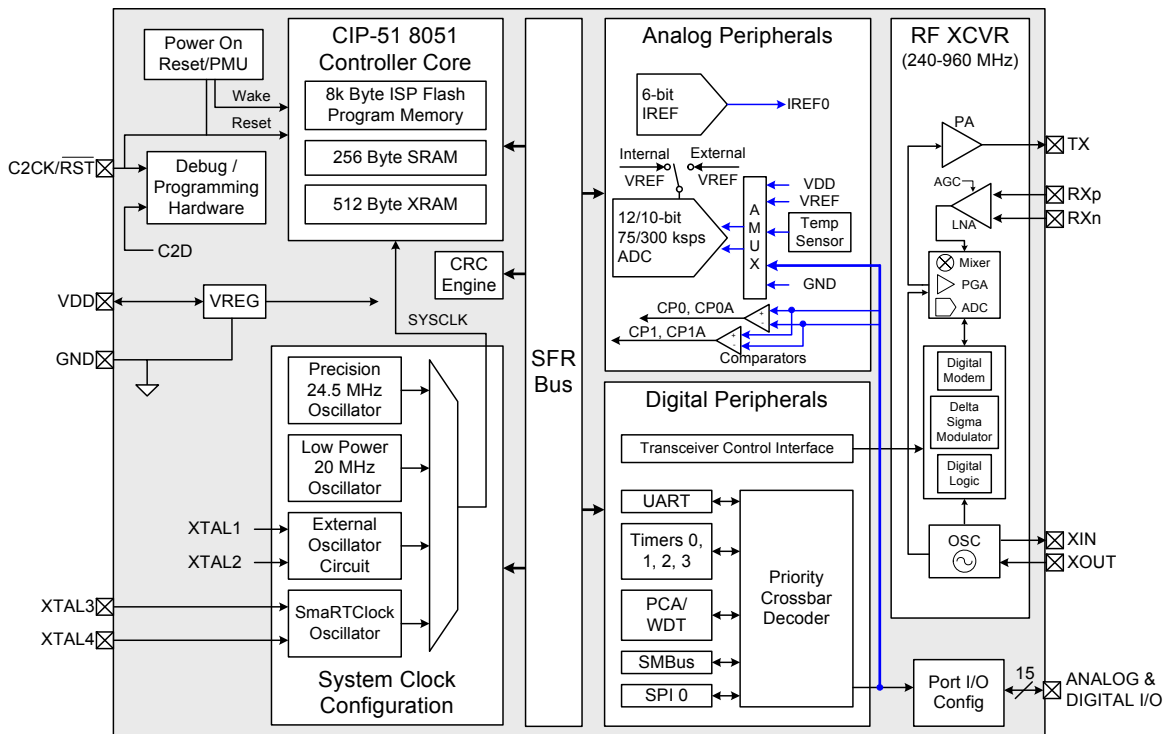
Power On Reset/PMU

Wake

Reset

C2CK/$\overline{RST}$

Debug / Programming Hardware

C2D

VDD

VREG

GND

CIP-51 8051 Controller Core

8k Byte ISP Flash Program Memory

256 Byte SRAM

512 Byte XRAM

CRC Engine

SYSCLK

Precision 24.5 MHz Oscillator

Low Power 20 MHz Oscillator

XTAL1

XTAL2

External Oscillator Circuit

XTAL3

XTAL4

SmaRTClock Oscillator

System Clock Configuration

SFR Bus

Analog Peripherals

6-bit IREF

IREF0

Internal VREF

External VREF

12/10-bit 75/300 ksps ADC

A M U X

VDD

VREF

Temp Sensor

GND

CP0, CP0A

CP1, CP1A

Comparators

Digital Peripherals

Transceiver Control Interface

UART

Timers 0, 1, 2, 3

PCA/ WDT

SMBus

SPI 0

Priority Crossbar Decoder

Port I/O Config

15

ANALOG & DIGITAL I/O

RF XCVR (240-960 MHz)

PA

TX

AGC

LNA

RXp

RXn

Mixer

PGA

ADC

Digital Modem

Delta Sigma Modulator

Digital Logic

OSC

XIN

XOUT